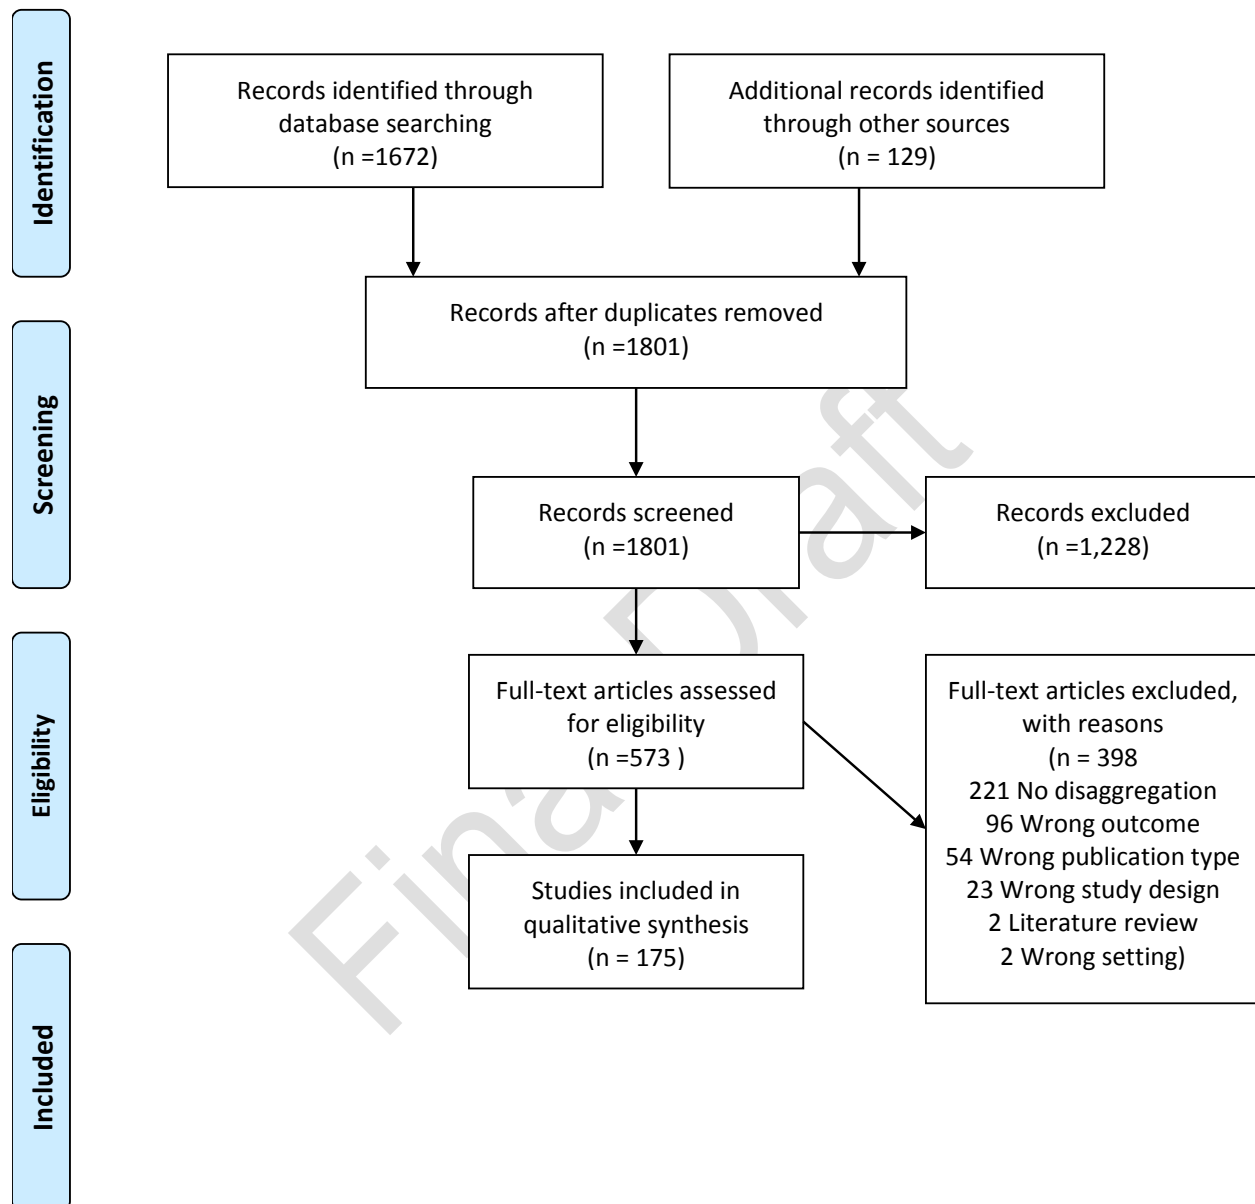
Identification

Records identified through database searching (n =1672)

Additional records identified through other sources (n = 129)

Records after duplicates removed (n =1801)

Screening

Records screened (n =1801)

Records excluded (n =1,228)

Eligibility

Full-text articles assessed for eligibility (n =573 )

Full-text articles excluded, with reasons (n = 398
221 No disaggregation
96 Wrong outcome
54 Wrong publication type
23 Wrong study design
2 Literature review
2 Wrong setting)

Included

Studies included in qualitative synthesis (n = 175)

Final Draft